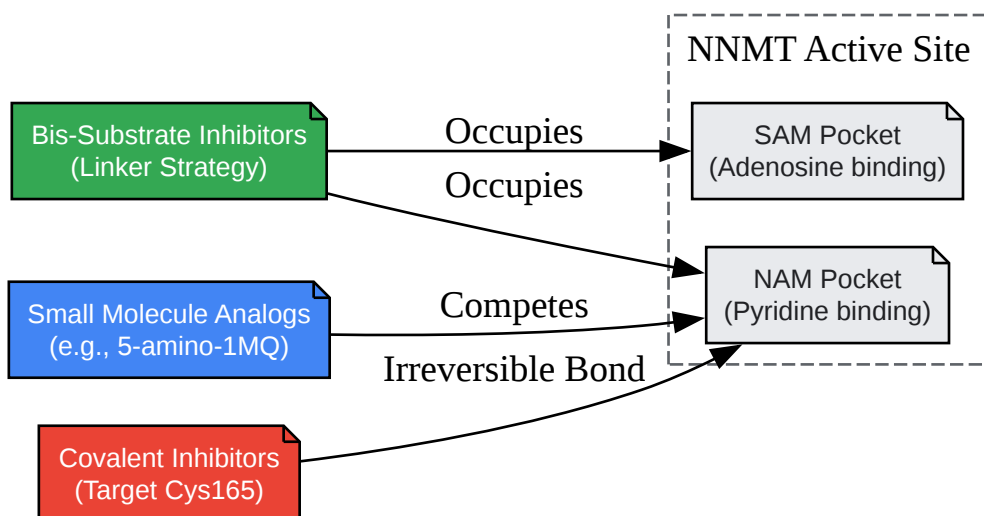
NNMT Active Site

Bis-Substrate Inhibitors
(Linker Strategy)

Occupies

Occupies

SAM Pocket
(Adenosine binding)

NAM Pocket
(Pyridine binding)

Small Molecule Analogs
(e.g., 5-amino-1MQ)

Competes

Irreversible Bond

Covalent Inhibitors
(Target Cys165)